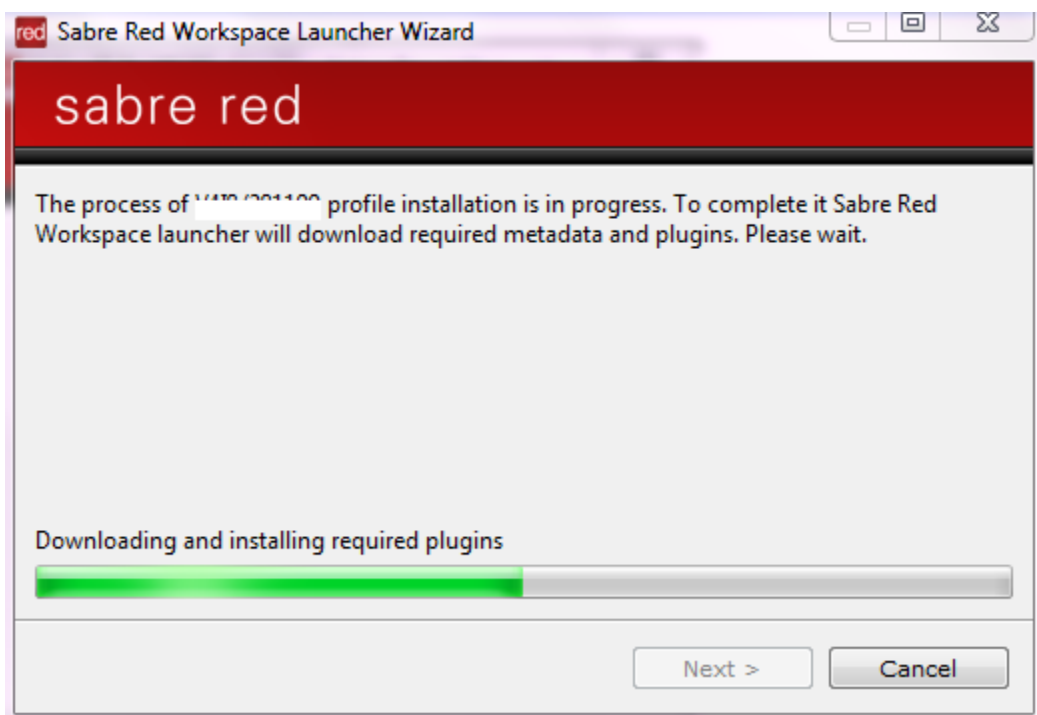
red Sabre Red Workspace Launcher Wizard

sabre red

The process of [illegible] profile installation is in progress. To complete it Sabre Red Workspace launcher will download required metadata and plugins. Please wait.

Downloading and installing required plugins

Next >

Cancel